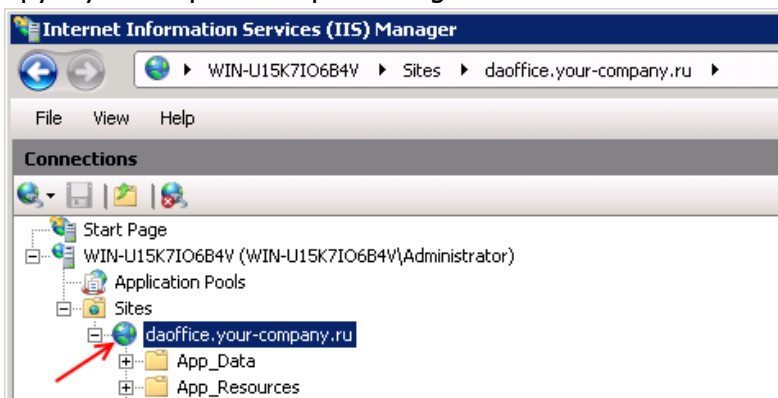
Internet Information Services (IIS) Manager

WIN-U15K7IO6B4V ▸ Sites ▸ daoffice.your-company.ru ▸

File View Help

Connections

Start Page
WIN-U15K7IO6B4V (WIN-U15K7IO6B4V\Administrator)
Application Pools
Sites
daoffice.your-company.ru
App_Data
App_Resources